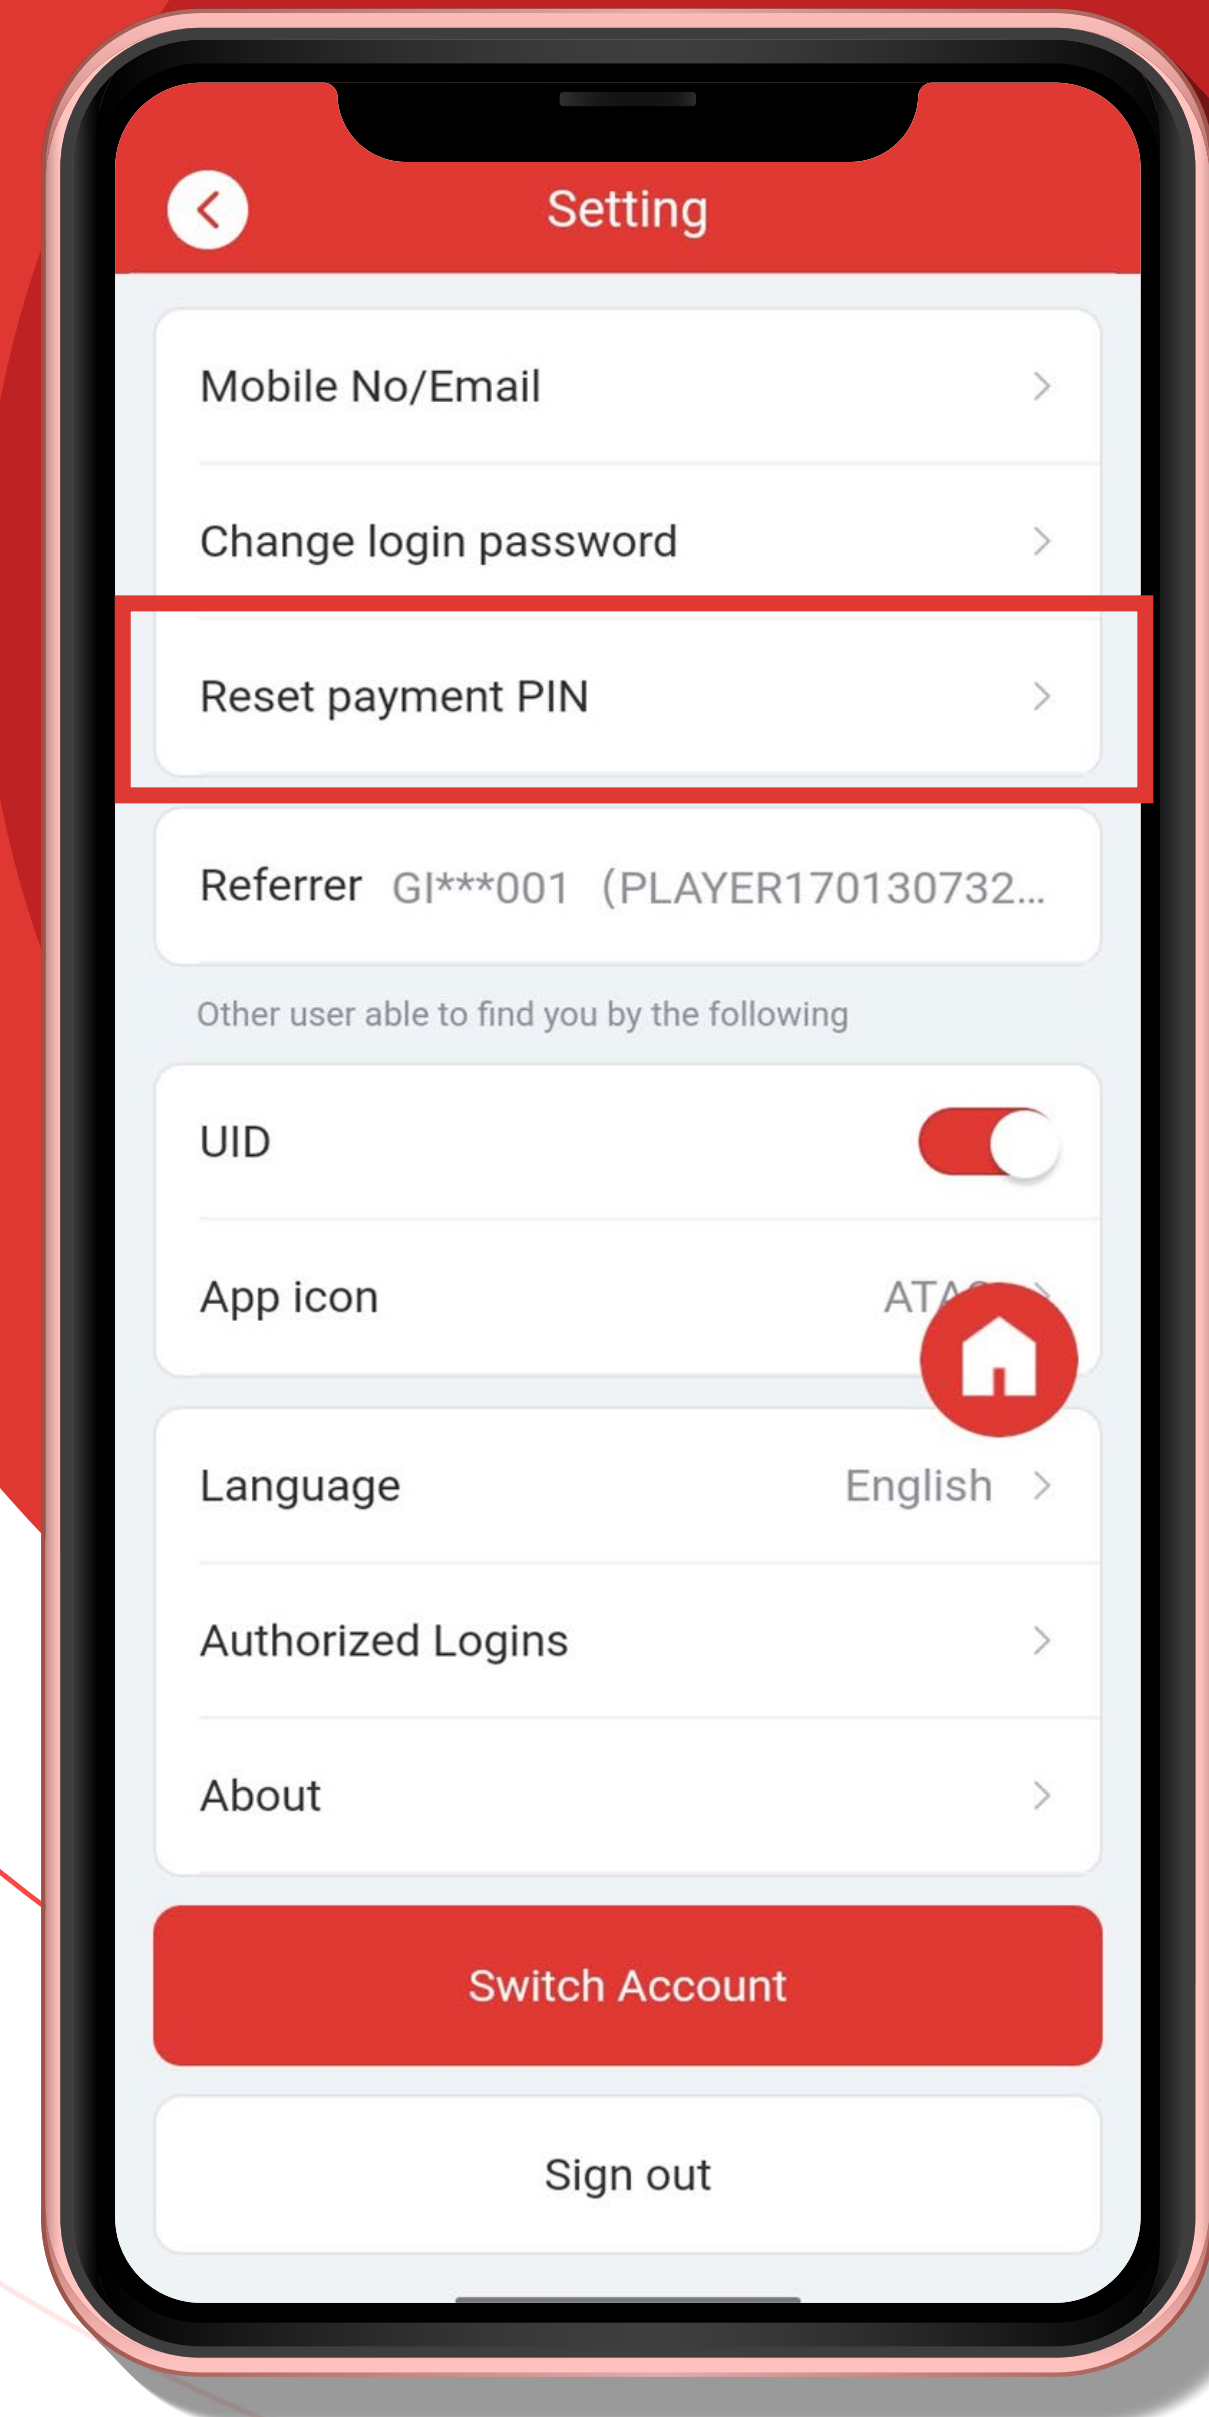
Setting

Mobile No/Email

Change login password

Reset payment PIN

Referrer GI***001 (PLAYER170130732...

Other user able to find you by the following

UID

App icon ATA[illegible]

Language English

Authorized Logins

About

Switch Account

Sign out